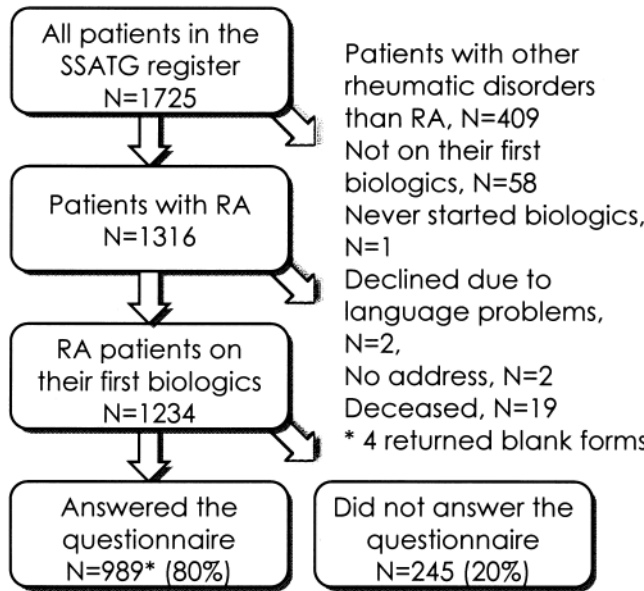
All patients in the SSATG register
N=1725

Patients with other rheumatic disorders than RA, N=409

Patients with RA
N=1316

Not on their first biologics, N=58
Never started biologics, N=1

RA patients on their first biologics
N=1234

Declined due to language problems, N=2,
No address, N=2
Deceased, N=19
* 4 returned blank forms

Answered the questionnaire
N=989* (80%)

Did not answer the questionnaire
N=245 (20%)